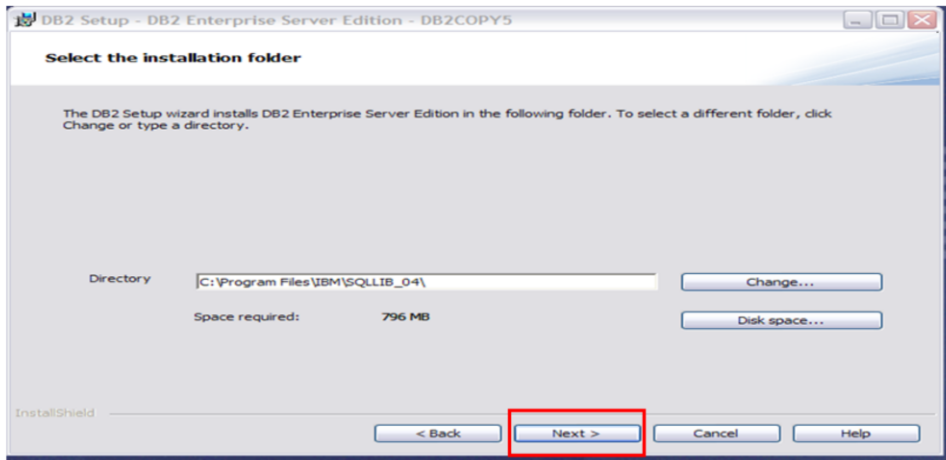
DB2 Setup - DB2 Enterprise Server Edition - DB2COPY5

Select the installation folder

The DB2 Setup wizard installs DB2 Enterprise Server Edition in the following folder. To select a different folder, click Change or type a directory.

Directory C:\Program Files\IBM\SQLLIB_04\ Change...

Space required: 796 MB Disk space...

InstallShield

< Back Next > Cancel Help